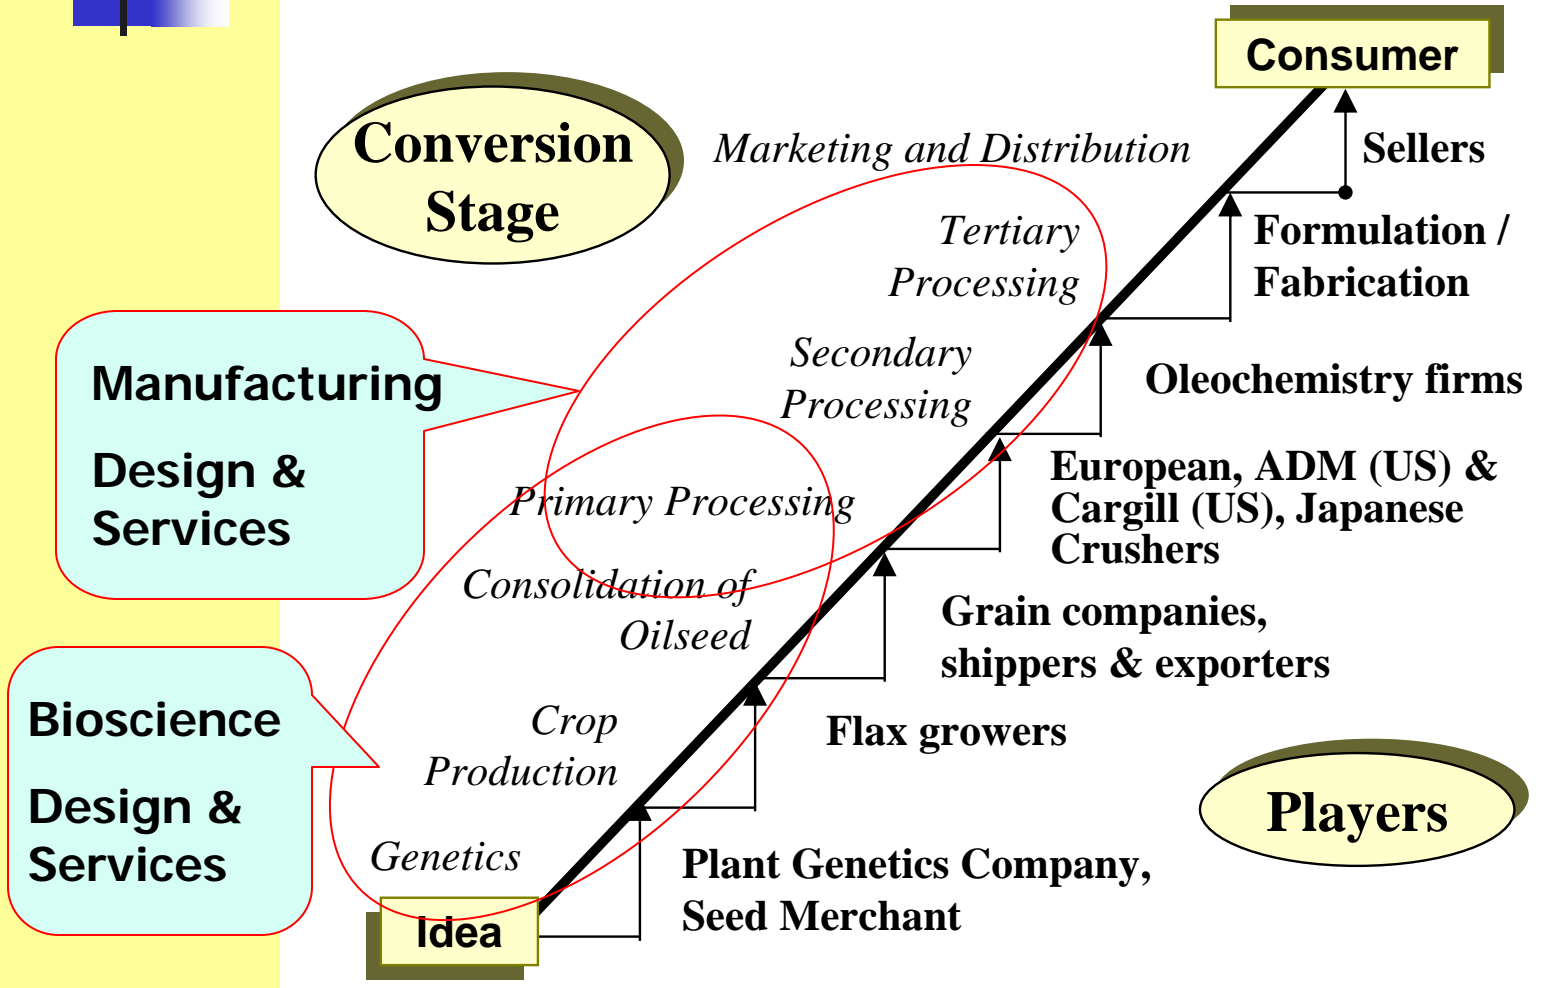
Consumer

Conversion Stage

Marketing and Distribution

Sellers

Tertiary Processing

Formulation / Fabrication

Manufacturing

Design & Services

Secondary Processing

Oleochemistry firms

European, ADM (US) & Cargill (US), Japanese Crushers

Primary Processing

Consolidation of Oilseed

Grain companies, shippers & exporters

Bioscience

Design & Services

Crop Production

Flax growers

Players

Genetics

Plant Genetics Company, Seed Merchant

Idea